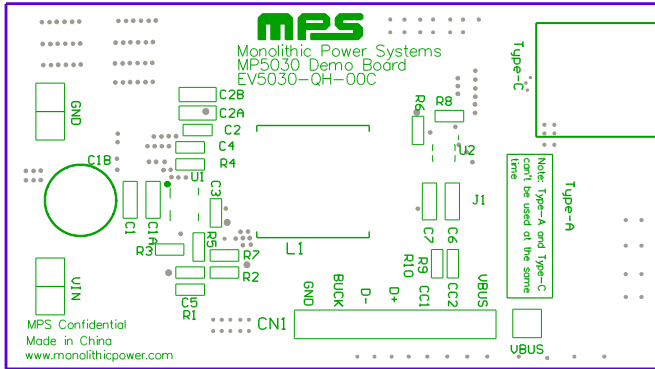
MPS

Monolithic Power Systems
MP5030 Demo Board
EV5030-QH-00C

Type-C

GND

C2B
C2A
C2
C4
R4
C1B
U1
C3
C1
C1A
R3
R5
R7
R2
C5
R1
L1
R6
R8
U2
J1
C7
C6
R10
R9
CC1
CC2
VBUS
D+
D-
BUCK
GND

Note: Type-A and Type-C can't be used at the same time

Type-A

VIN

MPS Confidential
Made in China
www.monolithicpower.com

CN1

VBUS